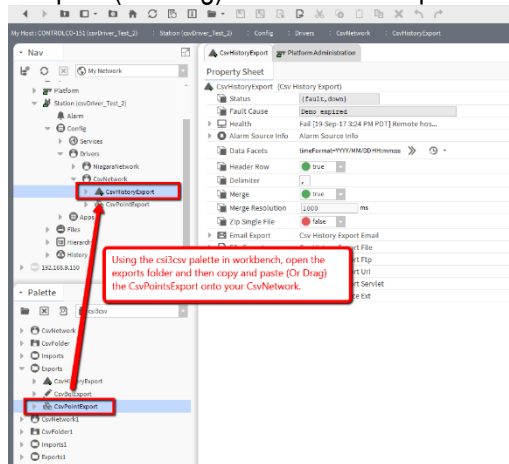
My Host: CONTROLCO-131 (csvDriver_Test_2) | Station (csvDriver_Test_2) | Config | Drivers | CsvNetwork | CsvHistoryExport

Nav

My Network

Platform
Station (csvDriver_Test_2)
Alarm
Config
Services
Drivers
NiagaraNetwork
CsvNetwork
CsvHistoryExport
CsvPointExport
Apps
Files
Hierarchy
History
192.168.9.150

Palette

csi3csv

CsvNetwork
CsvFolder
Imports
Exports
CsvHistoryExport
CsvBqlExport
CsvPointExport
CsvNetwork1
CsvFolder1
Imports1
Exports1

CsvHistoryExport | Platform Administration

Property Sheet

CsvHistoryExport (Csv History Export)

| | |
|---|---|
| Status | {fault,down} |
| Fault Cause | Demo expired |
| Health | Fail [19-Sep-17 3:24 PM PDT] Remote hos... |
| Alarm Source Info | Alarm Source Info |
| Data Facets | timeFormat=YYYY/MM/DD HH:mmss |
| Header Row | true |
| Delimiter | , |
| Merge | true |
| Merge Resolution | 1000 ms |
| Zip Single File | false |
| Email Export | Csv History Export Email |
| | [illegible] Export File |
| | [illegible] Export Ftp |
| | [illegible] Export Url |
| | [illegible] Export Servlet |
| | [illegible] ge Ext |

Using the csi3csv palette in workbench, open the exports folder and then copy and paste (Or Drag) the CsvPointsExport onto your CsvNetwork.